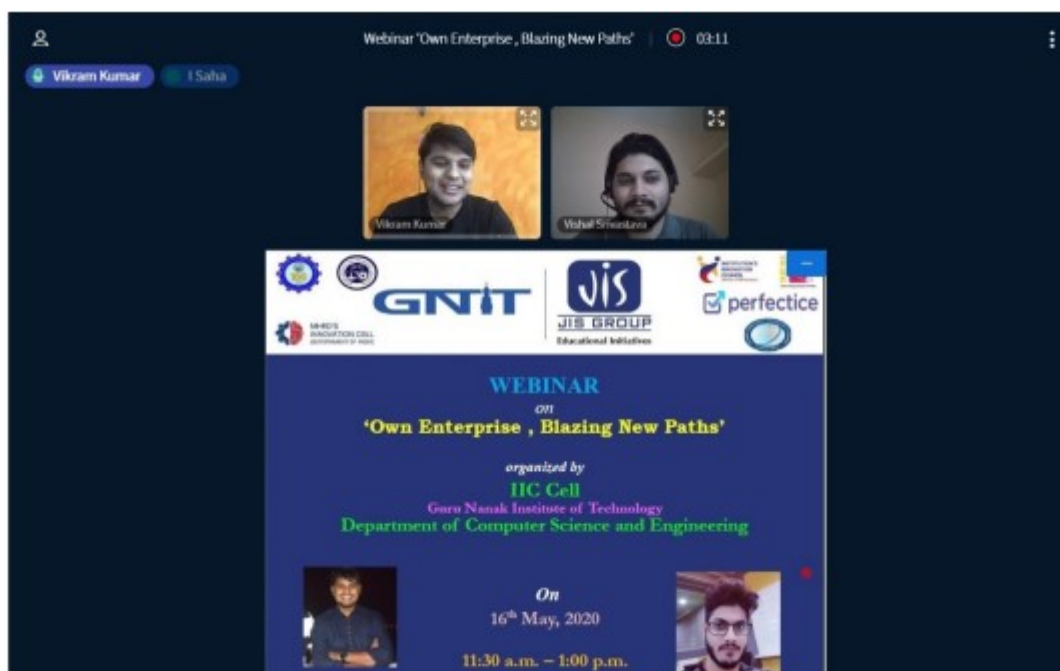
Webinar 'Own Enterprise , Blazing New Paths' 03:11

Vikram Kumar
I Saha

Vikram Kumar
Vishal Srivastava

GNIT
JIS
JIS GROUP
Educational Initiatives
perfectice
MHRD'S INNOVATION CELL
INSTITUTION'S INNOVATION COUNCIL

WEBINAR
on
'Own Enterprise , Blazing New Paths'

organized by
IIC Cell
Guru Nanak Institute of Technology
Department of Computer Science and Engineering

On
$16^{th}$ May, 2020

11:30 a.m. – 1:00 p.m.